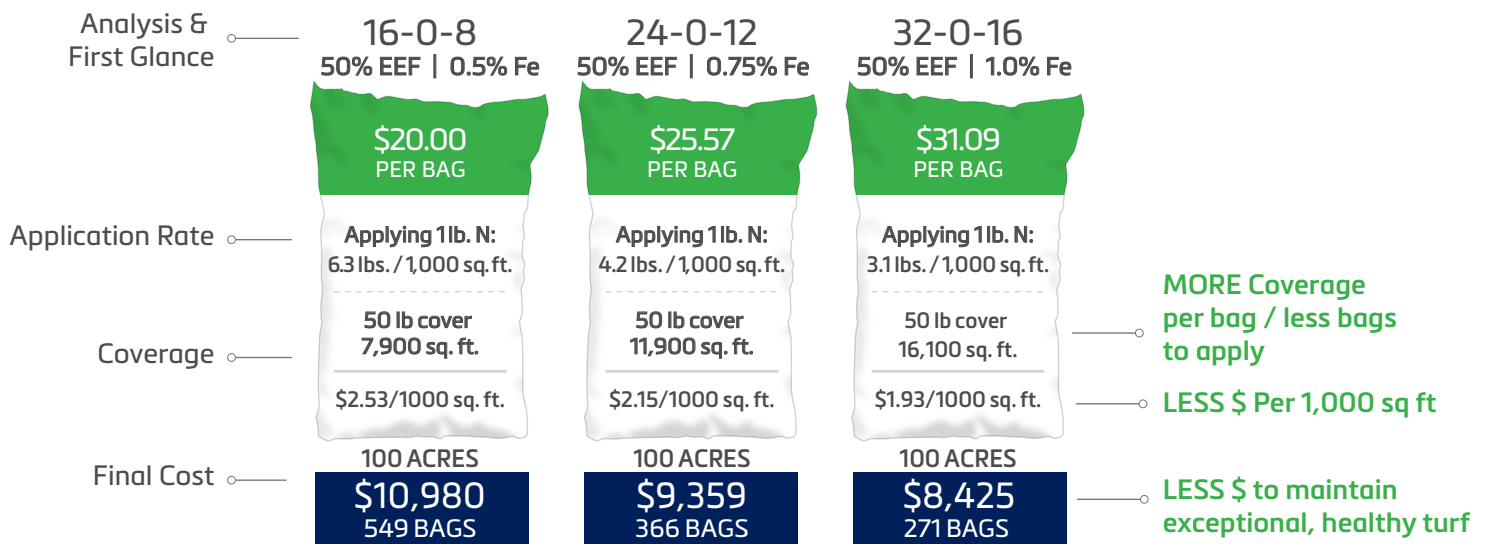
Analysis & First Glance

16-0-8
50% EEF | 0.5% Fe
$20.00
PER BAG
Applying 1 lb. N:
6.3 lbs. / 1,000 sq. ft.
50 lb cover
7,900 sq. ft.
$2.53/1000 sq. ft.
100 ACRES
$10,980
549 BAGS

24-0-12
50% EEF | 0.75% Fe
$25.57
PER BAG
Applying 1 lb. N:
4.2 lbs. / 1,000 sq. ft.
50 lb cover
11,900 sq. ft.
$2.15/1000 sq. ft.
100 ACRES
$9,359
366 BAGS

32-0-16
50% EEF | 1.0% Fe
$31.09
PER BAG
Applying 1 lb. N:
3.1 lbs. / 1,000 sq. ft.
50 lb cover
16,100 sq. ft.
$1.93/1000 sq. ft.
100 ACRES
$8,425
271 BAGS

Application Rate

Coverage

Final Cost

MORE Coverage per bag / less bags to apply

LESS $ Per 1,000 sq ft

LESS $ to maintain exceptional, healthy turf